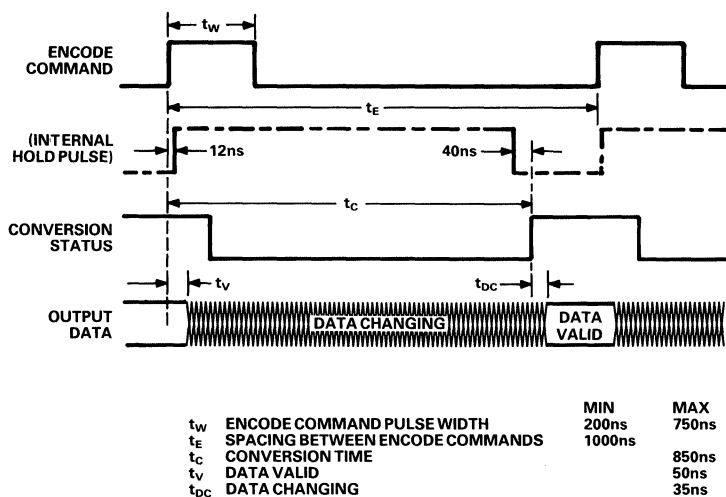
$t_W$

ENCODE COMMAND

$t_E$

(INTERNAL HOLD PULSE)

12ns

40ns

$t_C$

CONVERSION STATUS

$t_V$

$t_{DC}$

OUTPUT DATA

DATA CHANGING

DATA VALID

| | | MIN | MAX |
|---|---|---|---|
| $t_W$ | ENCODE COMMAND PULSE WIDTH | 200ns | 750ns |
| $t_E$ | SPACING BETWEEN ENCODE COMMANDS | 1000ns | |
| $t_C$ | CONVERSION TIME | | 850ns |
| $t_V$ | DATA VALID | | 50ns |
| $t_{DC}$ | DATA CHANGING | | 35ns |